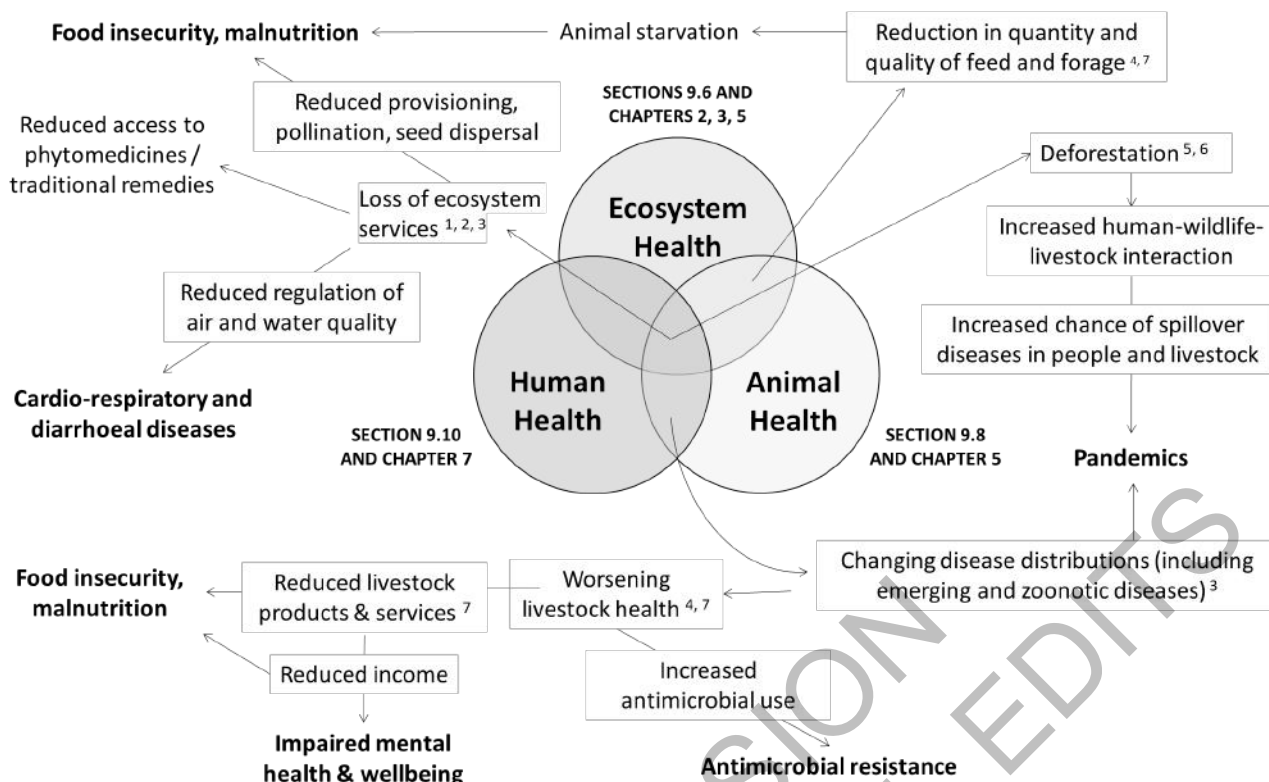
Food insecurity, malnutrition

Animal starvation

Reduction in quantity and quality of feed and forage $^{4, 7}$

Reduced provisioning, pollination, seed dispersal

SECTIONS 9.6 AND CHAPTERS 2, 3, 5

Reduced access to phytomedicines / traditional remedies

Loss of ecosystem services $^{1, 2, 3}$

Ecosystem Health

Deforestation $^{5, 6}$

Increased human-wildlife-livestock interaction

Reduced regulation of air and water quality

Increased chance of spillover diseases in people and livestock

Human Health

Animal Health

Cardio-respiratory and diarrhoeal diseases

SECTION 9.10 AND CHAPTER 7

SECTION 9.8 AND CHAPTER 5

Pandemics

Food insecurity, malnutrition

Reduced livestock products & services $^{7}$

Worsening livestock health $^{4, 7}$

Changing disease distributions (including emerging and zoonotic diseases) $^{3}$

Reduced income

Increased antimicrobial use

Impaired mental health & wellbeing

Antimicrobial resistance

SION EDITS